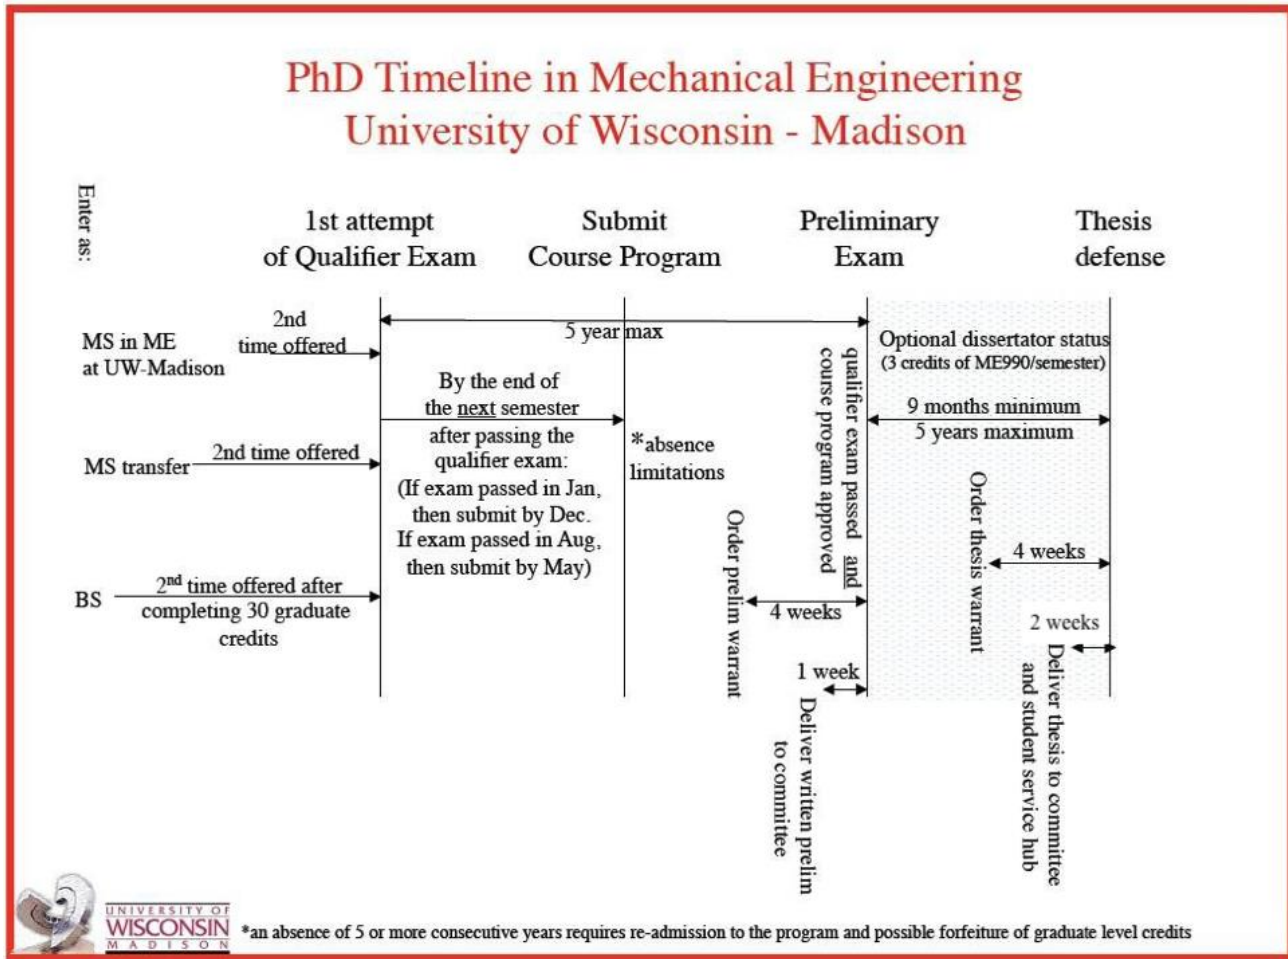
PhD Timeline in Mechanical Engineering
University of Wisconsin - Madison

Enter as:

1st attempt of Qualifier Exam

Submit Course Program

Preliminary Exam

Thesis defense

5 year max

MS in ME at UW-Madison

2nd time offered

MS transfer

2nd time offered

BS

2$^{nd}$ time offered after completing 30 graduate credits

By the end of the next semester after passing the qualifier exam: (If exam passed in Jan, then submit by Dec. If exam passed in Aug, then submit by May)

*absence limitations

Order prelim warrant

4 weeks

1 week

Deliver written prelim to committee

qualifier exam passed and course program approved

Optional dissertator status (3 credits of ME990/semester)

9 months minimum
5 years maximum

Order thesis warrant

4 weeks

2 weeks

Deliver thesis to committee and student service hub

UNIVERSITY OF WISCONSIN MADISON

*an absence of 5 or more consecutive years requires re-admission to the program and possible forfeiture of graduate level credits